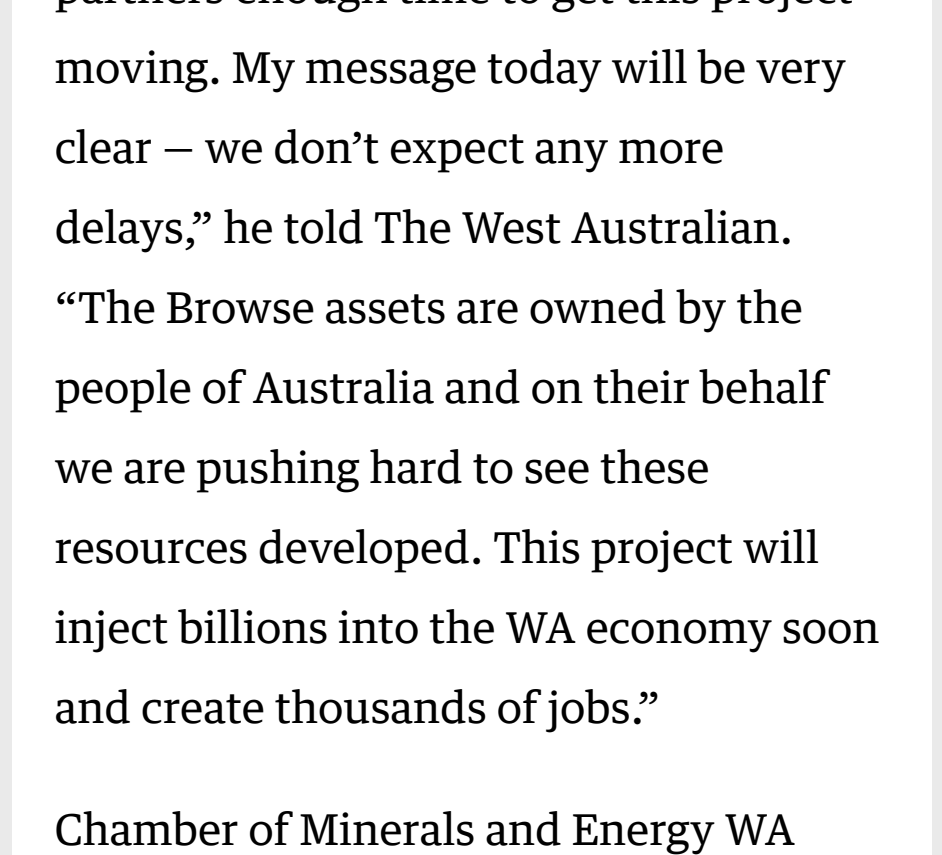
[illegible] moving. My message today will be very clear — we don't expect any more delays," he told The West Australian. "The Browse assets are owned by the people of Australia and on their behalf we are pushing hard to see these resources developed. This project will inject billions into the WA economy soon and create thousands of jobs."

Chamber of Minerals and Energy WA